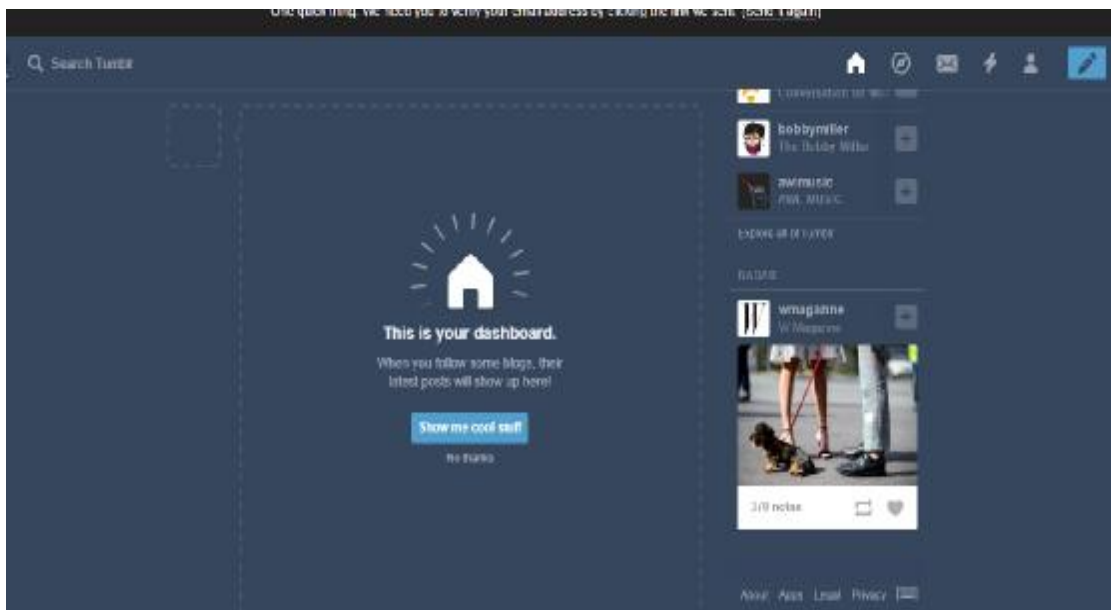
One quick thing: We need you to verify your email address by clicking the link we sent. (Send it again)

Search Tumblr

Conversation of NC

bobbymiller
The Bobby Miller

awmusic
AW. MUSIC

Explore all of Tumblr

RADAR

wmagazine
W Magazine

This is your dashboard.

When you follow some blogs, their latest posts will show up here!

Show me cool stuff

No thanks

378 notes

About Apps Legal Privacy